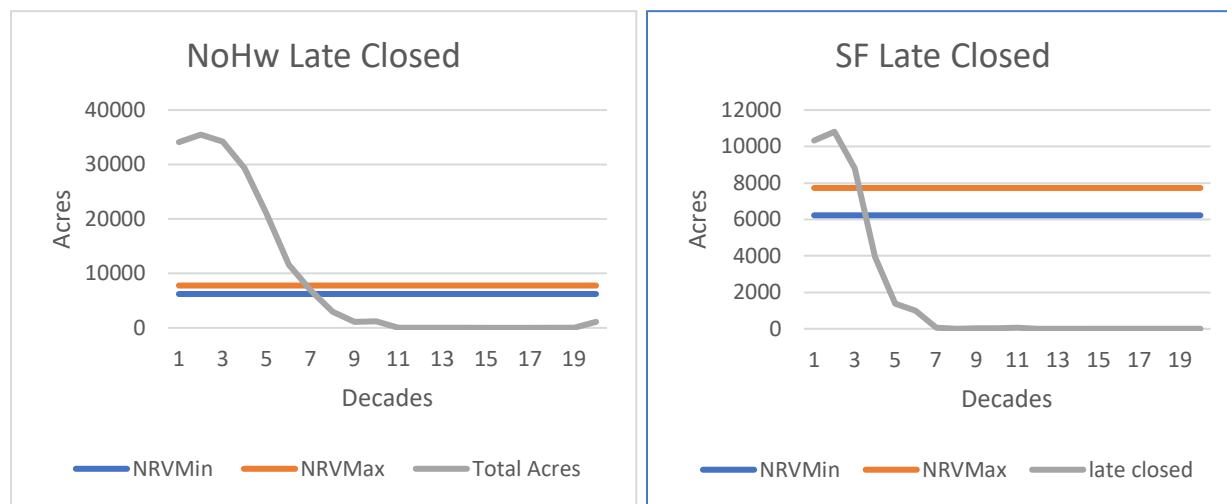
NoHw Late Closed

40000
30000
20000
10000
0

Acres

1 3 5 7 9 11 13 15 17 19

Decades

NRVMin NRVMax Total Acres

SF Late Closed

12000
10000
8000
6000
4000
2000
0

Acres

1 3 5 7 9 11 13 15 17 19

Decades

NRVMin NRVMax late closed